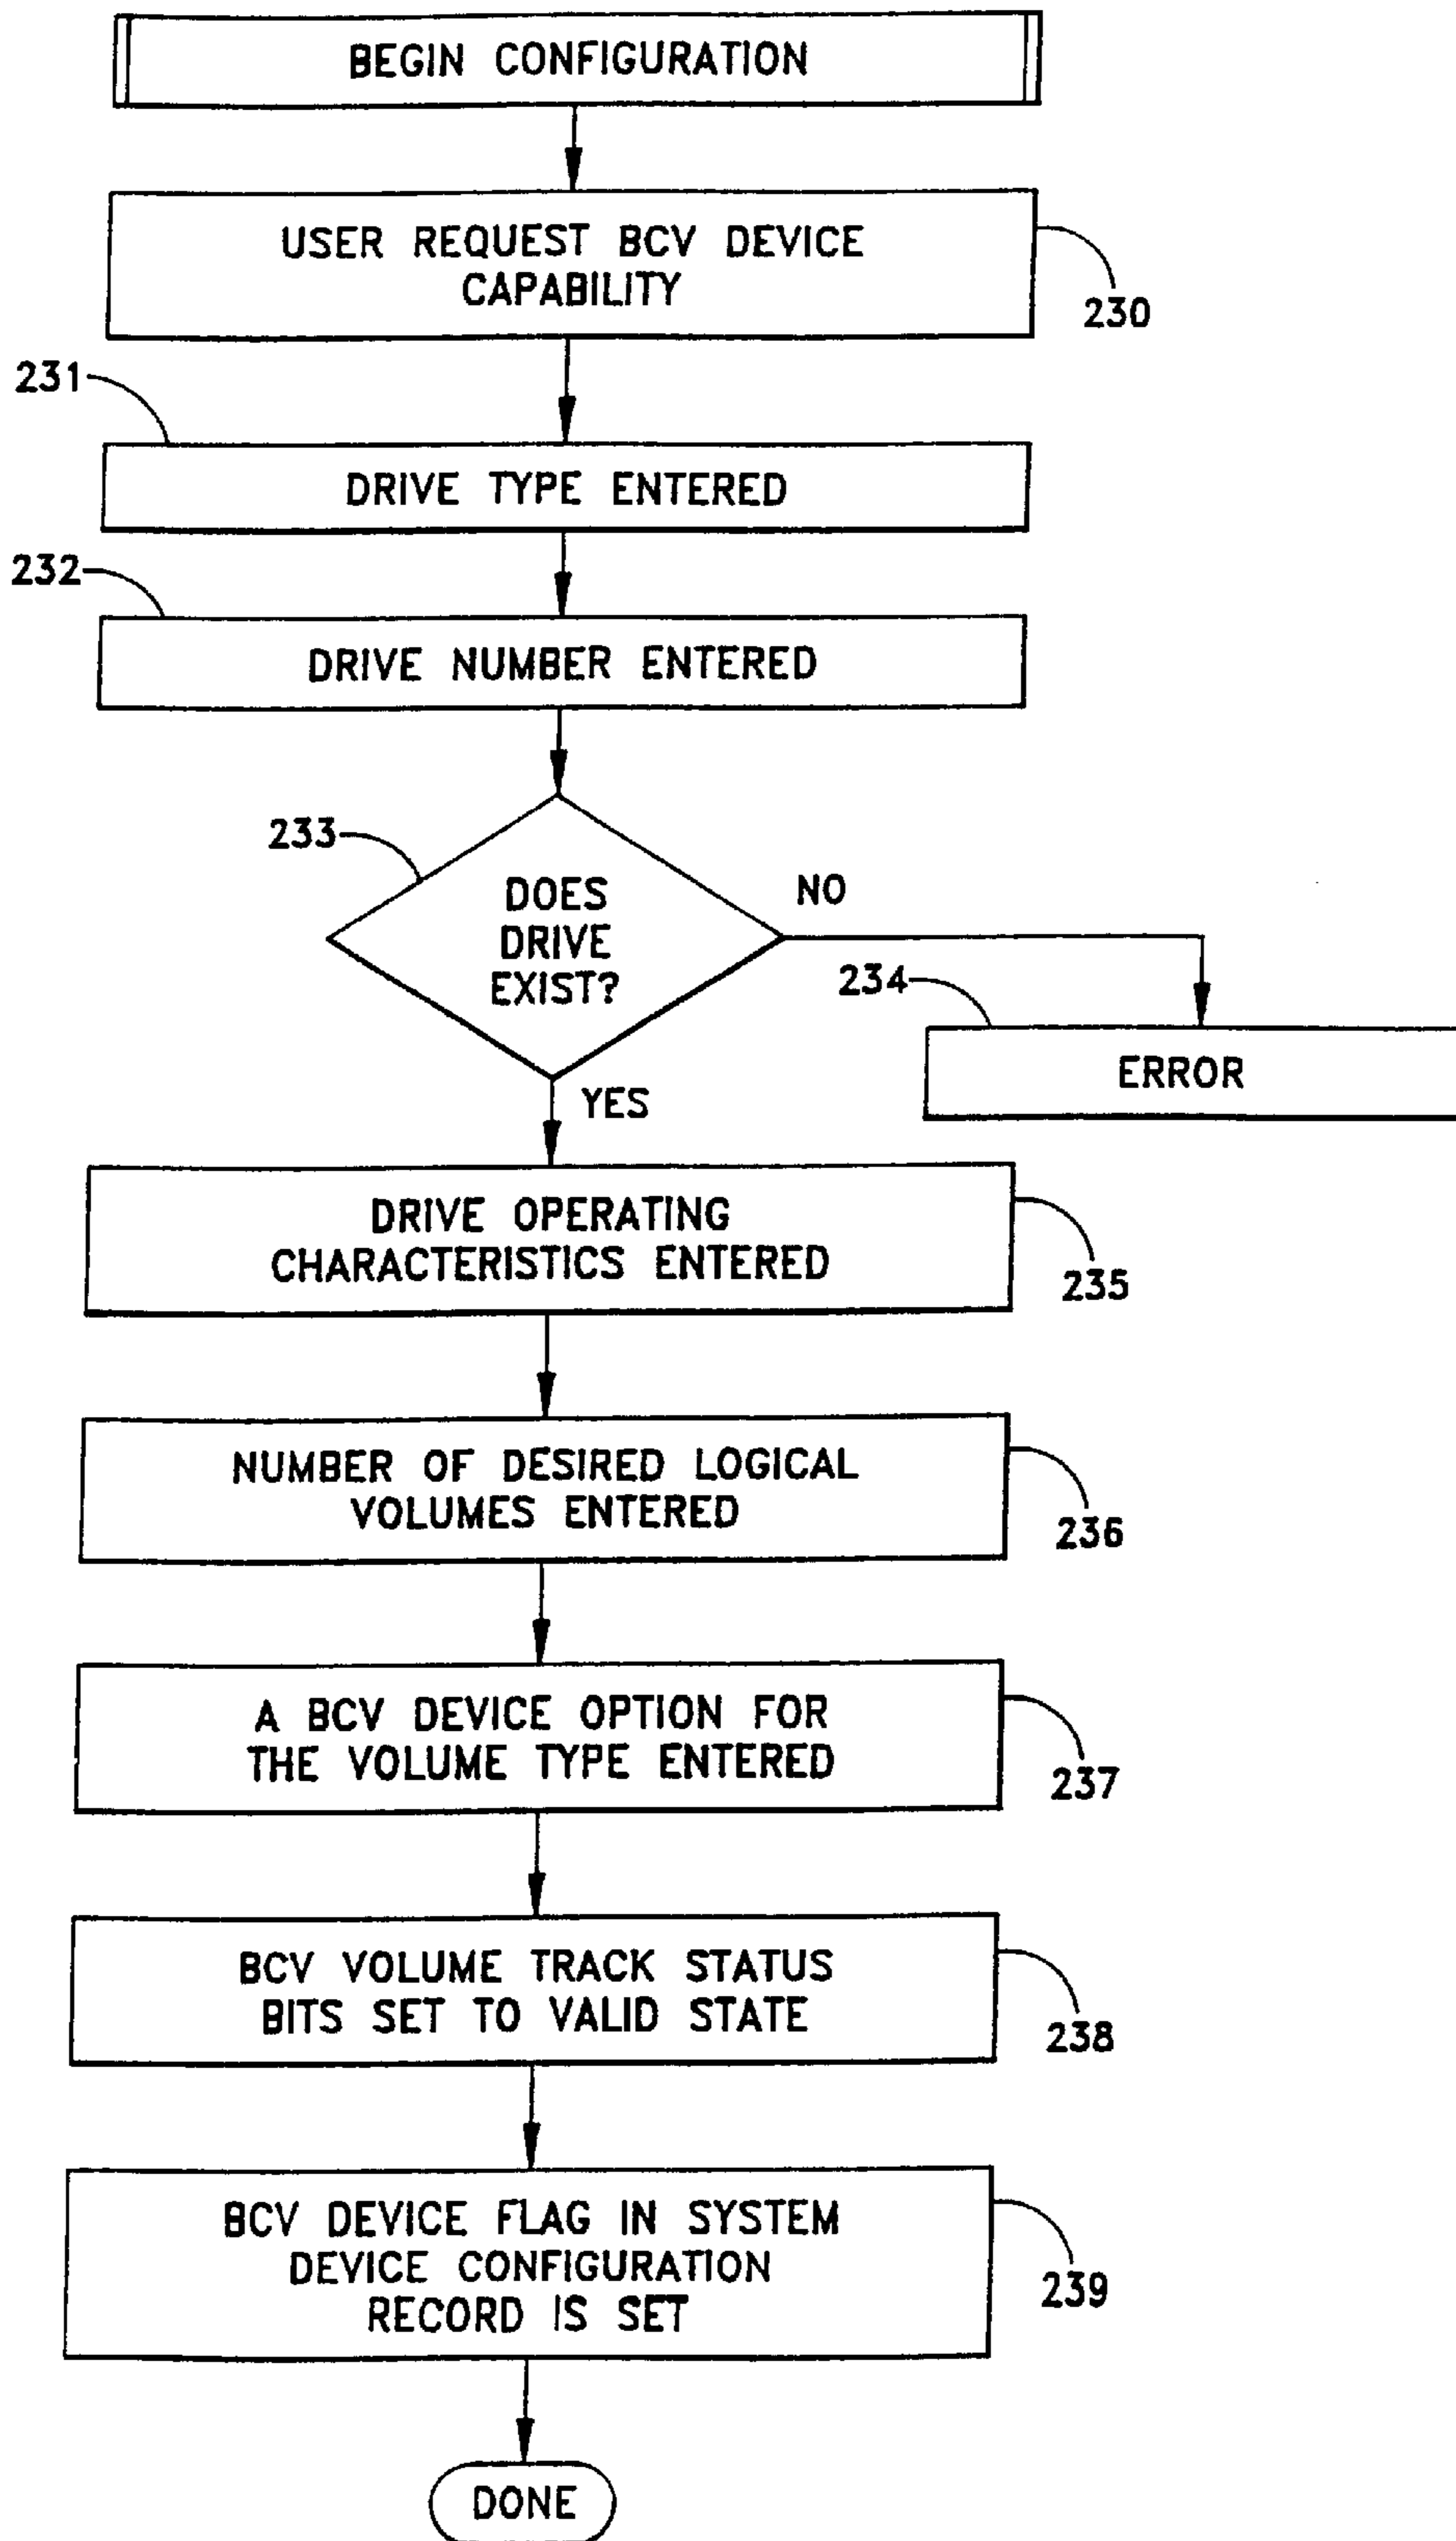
BEGIN CONFIGURATION

USER REQUEST BCV DEVICE CAPABILITY

230

231

DRIVE TYPE ENTERED

232

DRIVE NUMBER ENTERED

233

DOES DRIVE EXIST?

NO

234

ERROR

YES

DRIVE OPERATING CHARACTERISTICS ENTERED

235

NUMBER OF DESIRED LOGICAL VOLUMES ENTERED

236

A BCV DEVICE OPTION FOR THE VOLUME TYPE ENTERED

237

BCV VOLUME TRACK STATUS BITS SET TO VALID STATE

238

BCV DEVICE FLAG IN SYSTEM DEVICE CONFIGURATION RECORD IS SET

239

DONE